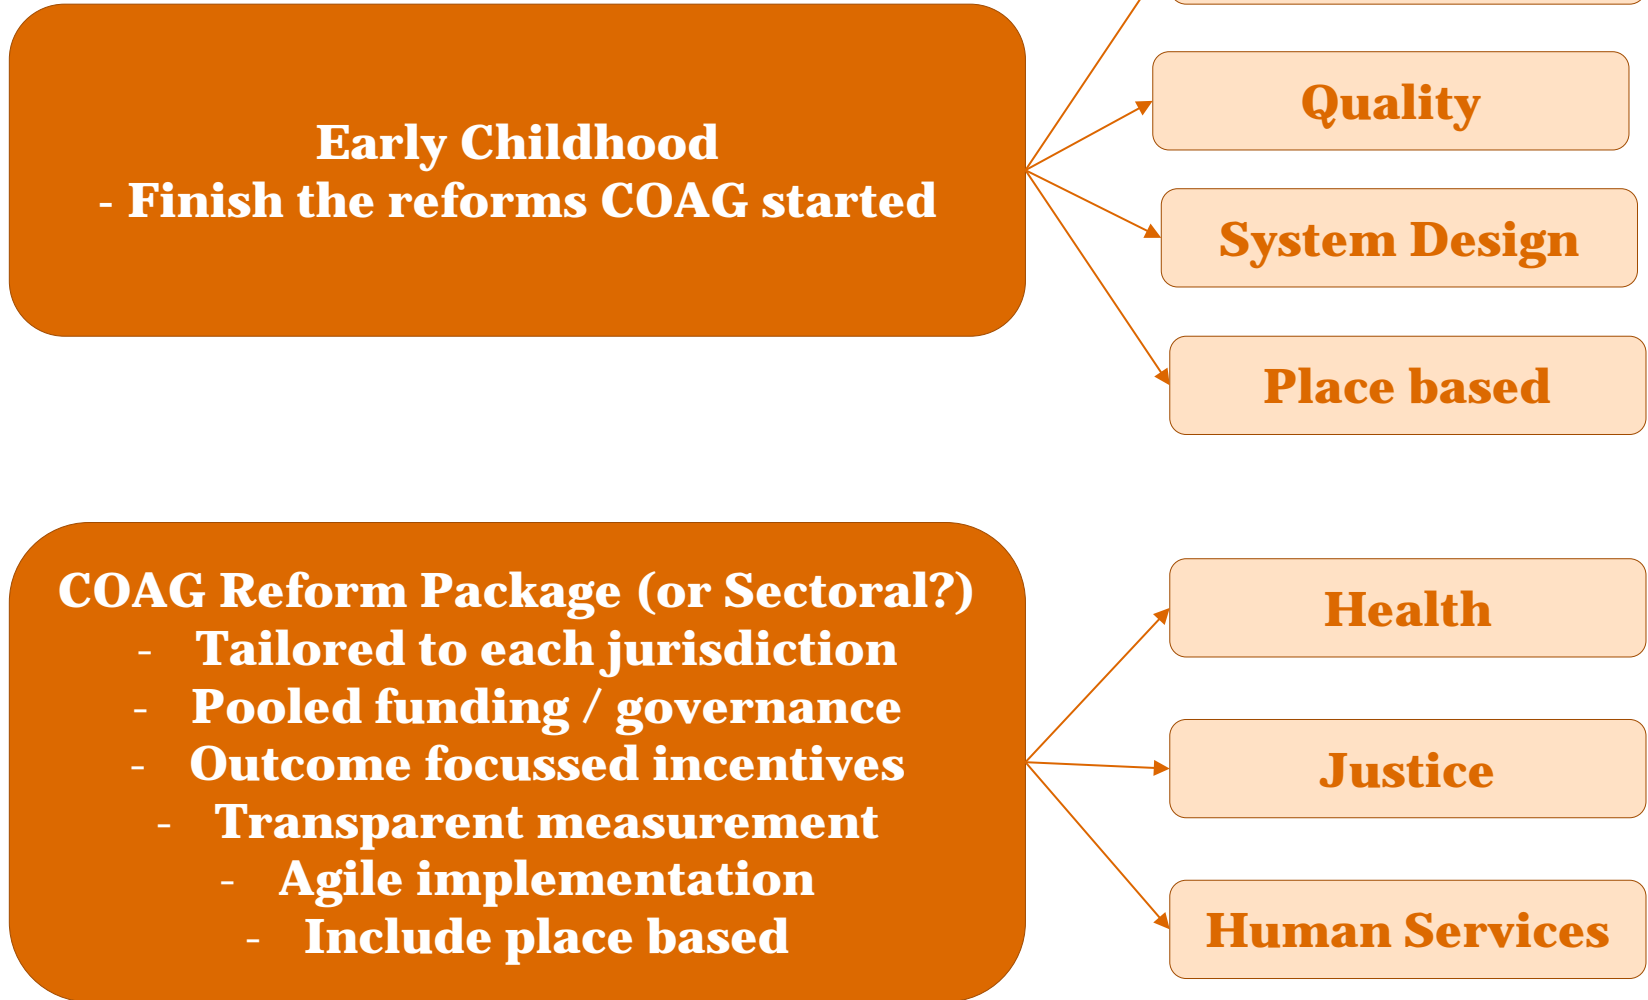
Early Childhood
- Finish the reforms COAG started

Quality

System Design

Place based

COAG Reform Package (or Sectoral?)
- Tailored to each jurisdiction
- Pooled funding / governance
- Outcome focussed incentives
- Transparent measurement
- Agile implementation
- Include place based

Health

Justice

Human Services